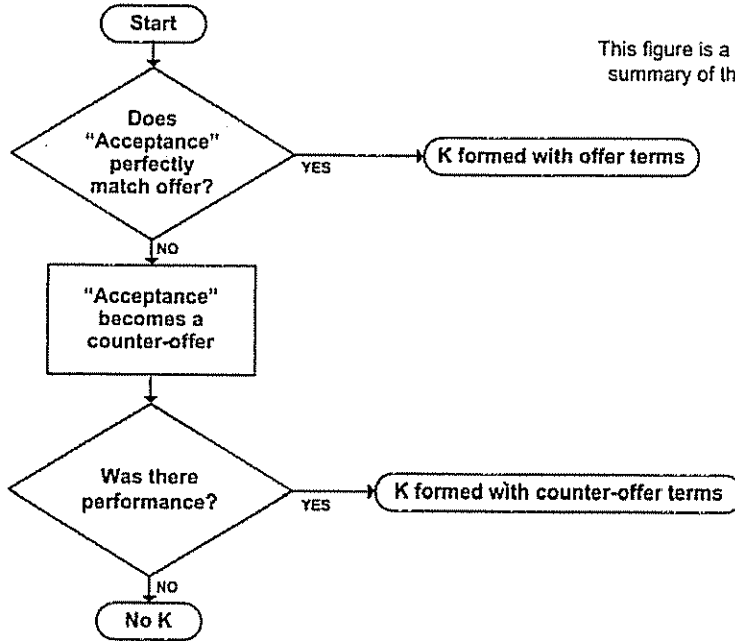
Start

This figure is a
summary of th

Does "Acceptance" perfectly match offer?

YES

K formed with offer terms

NO

"Acceptance" becomes a counter-offer

Was there performance?

YES

K formed with counter-offer terms

NO

No K